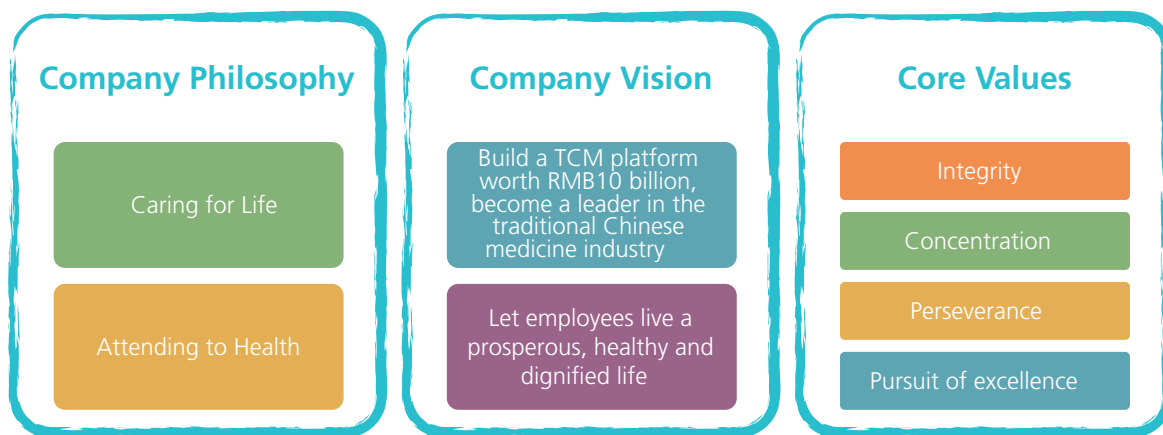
Company Philosophy

Caring for Life

Attending to Health

Company Vision

Build a TCM platform worth RMB10 billion, become a leader in the traditional Chinese medicine industry

Let employees live a prosperous, healthy and dignified life

Core Values

Integrity

Concentration

Perseverance

Pursuit of excellence